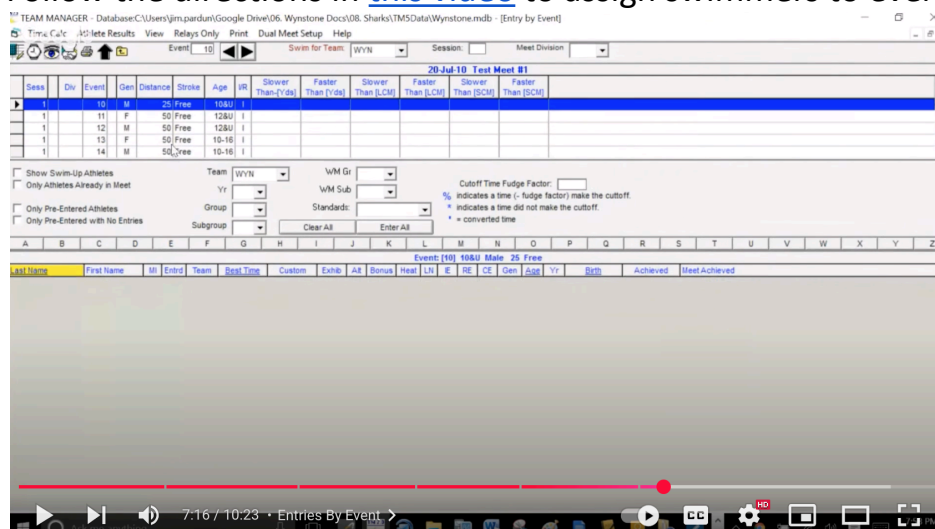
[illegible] the directions in this video to assign swimmers to ever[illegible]

TEAM MANAGER - Database:C:\Users\jim.pardun\Google Drive\06. Wynstone Docs\08. Sharks\TM5Data\Wynstone.mdb - [Entry by Event]

Time Calc Athlete Results View Relays Only Print Dual Meet Setup Help

Event 10 Swim for Team: WYN Session: Meet Division

20-Jul-10 Test Meet #1

| Sess | Div | Event | Gen | Distance | Stroke | Age | I/R | Slower Than [Yds] | Faster Than [Yds] | Slower Than [LCM] | Faster Than [LCM] | Slower Than [SCM] | Faster Than [SCM] |
|---|---|---|---|---|---|---|---|---|---|---|---|---|---|
| 1 | | 10 | M | 25 | Free | 10&U | I | | | | | | |
| 1 | | 11 | F | 50 | Free | 12&U | I | | | | | | |
| 1 | | 12 | M | 50 | Free | 12&U | I | | | | | | |
| 1 | | 13 | F | 50 | Free | 10-16 | I | | | | | | |
| 1 | | 14 | M | 50 | Free | 10-16 | I | | | | | | |

Show Swim-Up Athletes
Only Athletes Already in Meet
Only Pre-Entered Athletes
Only Pre-Entered with No Entries

Team WYN
Yr
Group
Subgroup

WM Gr
WM Sub
Standards:

Clear All
Enter All

Cutoff Time Fudge Factor:
% indicates a time (- fudge factor) make the cuttoff.
* indicates a time did not make the cuttoff.
' = converted time

A B C D E F G H I J K L M N O P Q R S T U V W X Y Z

Event: [10] 10&U Male 25 Free

Last Name First Name MI Entrd Team Best Time Custom Exhib Alt Bonus Heat LN IE RE CE Gen Age Yr Birth Achieved Meet Achieved

7:16 / 10:23 • Entries By Event >

CC HD